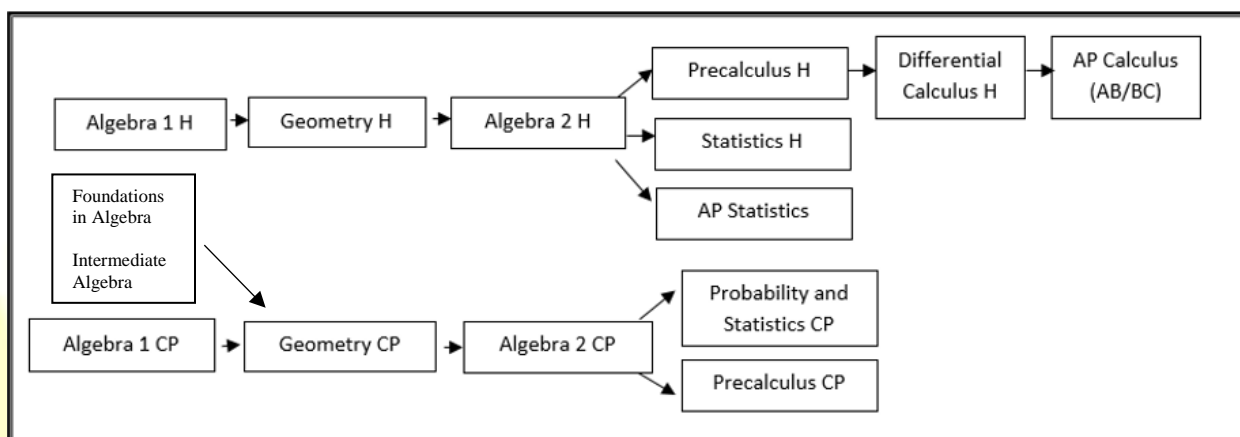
Algebra 1 H

Geometry H

Algebra 2 H

Precalculus H

Differential Calculus H

AP Calculus (AB/BC)

Statistics H

AP Statistics

Foundations in Algebra

Intermediate Algebra

Algebra 1 CP

Geometry CP

Algebra 2 CP

Probability and Statistics CP

Precalculus CP